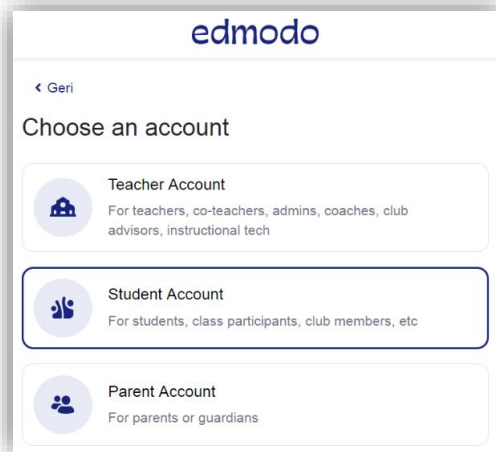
edmodo

‹ Geri

Choose an account

Teacher Account
For teachers, co-teachers, admins, coaches, club advisors, instructional tech

Student Account
For students, class participants, club members, etc

Parent Account
For parents or guardians